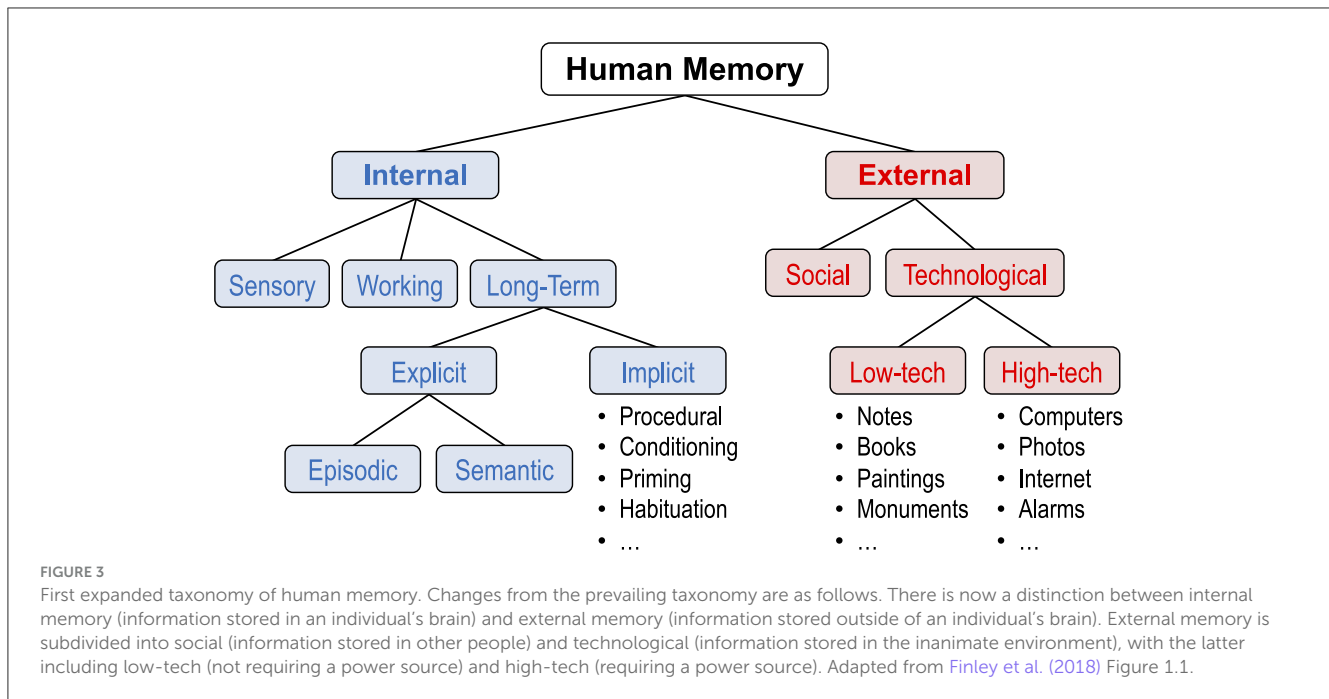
Human Memory

Internal

External

Sensory

Working

Long-Term

Social

Technological

Explicit

Implicit

Low-tech

High-tech

Episodic

Semantic

• Procedural
• Conditioning
• Priming
• Habituation
• …

• Notes
• Books
• Paintings
• Monuments
• …

• Computers
• Photos
• Internet
• Alarms
• …

FIGURE 3
First expanded taxonomy of human memory. Changes from the prevailing taxonomy are as follows. There is now a distinction between internal memory (information stored in an individual's brain) and external memory (information stored outside of an individual's brain). External memory is subdivided into social (information stored in other people) and technological (information stored in the inanimate environment), with the latter including low-tech (not requiring a power source) and high-tech (requiring a power source). Adapted from Finley et al. (2018) Figure 1.1.